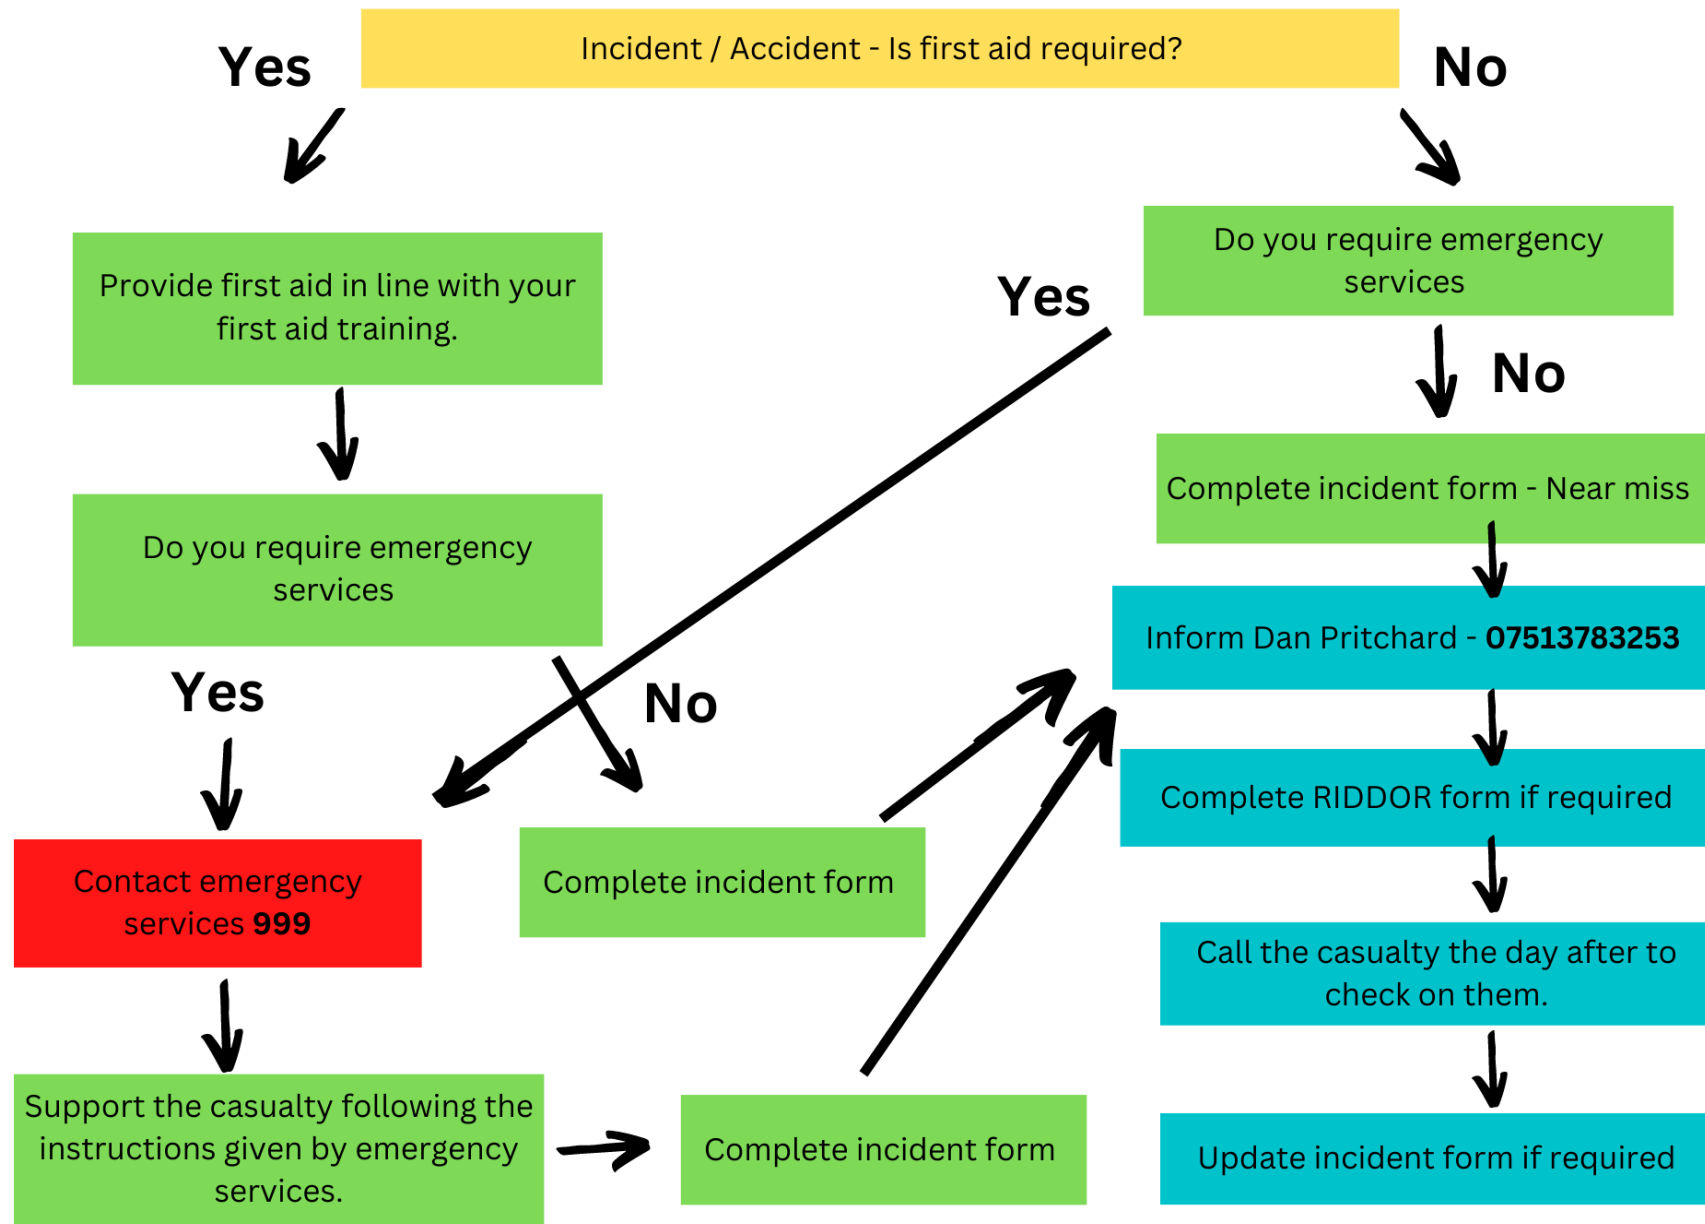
Incident / Accident - Is first aid required?

Yes

No

Provide first aid in line with your first aid training.

Do you require emergency services

Yes

No

Do you require emergency services

No

Complete incident form - Near miss

Inform Dan Pritchard - **07513783253**

Yes

No

Complete RIDDOR form if required

Contact emergency services **999**

Complete incident form

Call the casualty the day after to check on them.

Support the casualty following the instructions given by emergency services.

Complete incident form

Update incident form if required